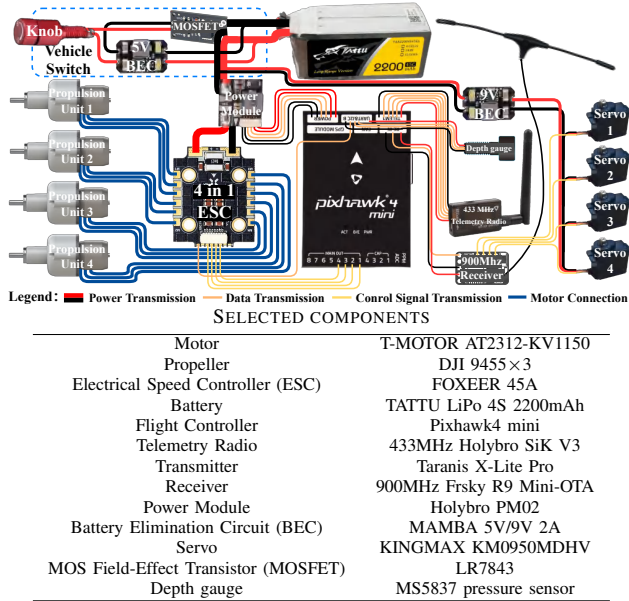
Knob
MOSFET
Vehicle Switch
5V BEC
TATTU
2200 mAh
Power Module
9V BEC
Propulsion Unit 1
Propulsion Unit 2
Propulsion Unit 3
Propulsion Unit 4
4 in 1 ESC
POWER
GPS MODULE
TELEM1
pixhawk 4 mini
Depth gauge
433 MHz Telemetry Radio
900MHz Receiver
Servo 1
Servo 2
Servo 3
Servo 4
MAIN OUT
8 7 6 5 4 3 2 1
ACT
B/C
PWR
PPM
Legend: Power Transmission Data Transmission Conrol Signal Transmission Motor Connection

SELECTED COMPONENTS

| | |
|---|---|
| Motor | T-MOTOR AT2312-KV1150 |
| Propeller | DJI 9455×3 |
| Electrical Speed Controller (ESC) | FOXEER 45A |
| Battery | TATTU LiPo 4S 2200mAh |
| Flight Controller | Pixhawk4 mini |
| Telemetry Radio | 433MHz Holybro SiK V3 |
| Transmitter | Taranis X-Lite Pro |
| Receiver | 900MHz Frsky R9 Mini-OTA |
| Power Module | Holybro PM02 |
| Battery Elimination Circuit (BEC) | MAMBA 5V/9V 2A |
| Servo | KINGMAX KM0950MDHV |
| MOS Field-Effect Transistor (MOSFET) | LR7843 |
| Depth gauge | MS5837 pressure sensor |